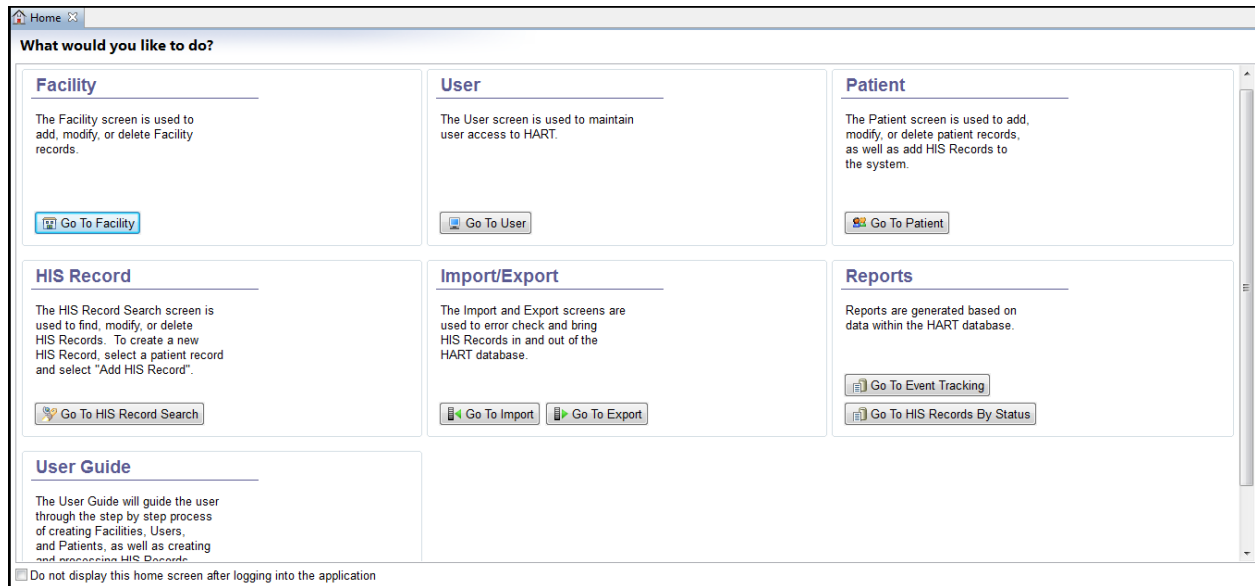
Home

What would you like to do?

Facility

The Facility screen is used to add, modify, or delete Facility records.

Go To Facility

User

The User screen is used to maintain user access to HART.

Go To User

Patient

The Patient screen is used to add, modify, or delete patient records, as well as add HIS Records to the system.

Go To Patient

HIS Record

The HIS Record Search screen is used to find, modify, or delete HIS Records. To create a new HIS Record, select a patient record and select "Add HIS Record".

Go To HIS Record Search

Import/Export

The Import and Export screens are used to error check and bring HIS Records in and out of the HART database.

Go To Import

Go To Export

Reports

Reports are generated based on data within the HART database.

Go To Event Tracking

Go To HIS Records By Status

User Guide

The User Guide will guide the user through the step by step process of creating Facilities, Users, and Patients, as well as creating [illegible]

Do not display this home screen after logging into the application